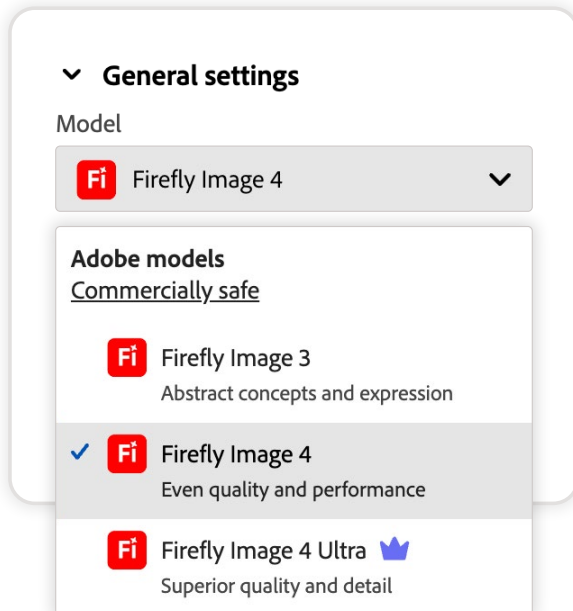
General settings

Model

Fi Firefly Image 4

Adobe models

Commercially safe

Fi Firefly Image 3

Abstract concepts and expression

Fi Firefly Image 4

Even quality and performance

Fi Firefly Image 4 Ultra

Superior quality and detail